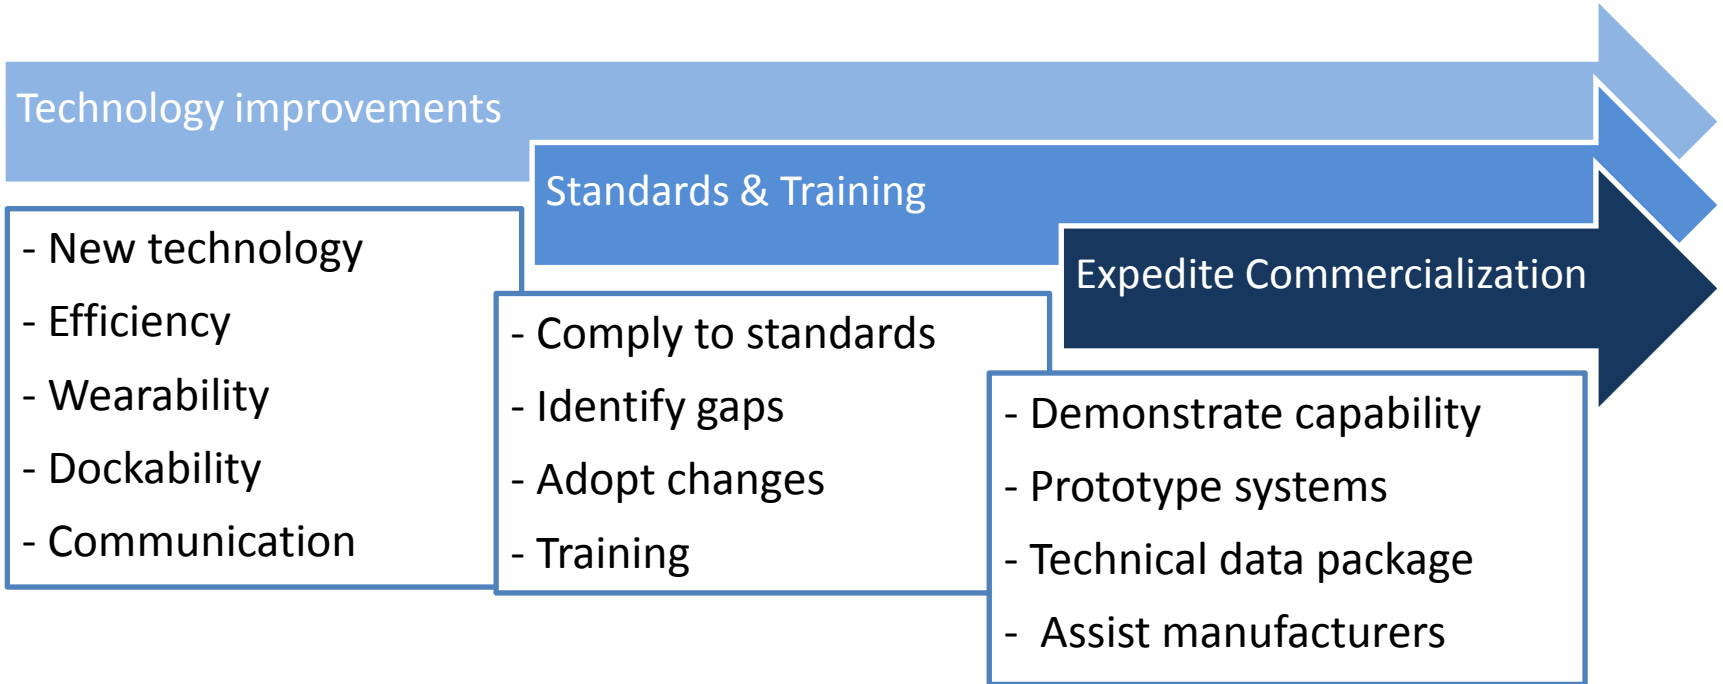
Technology improvements

- New technology
- Efficiency
- Wearability
- Dockability
- Communication

Standards & Training

- Comply to standards
- Identify gaps
- Adopt changes
- Training

Expedite Commercialization

- Demonstrate capability
- Prototype systems
- Technical data package
- Assist manufacturers